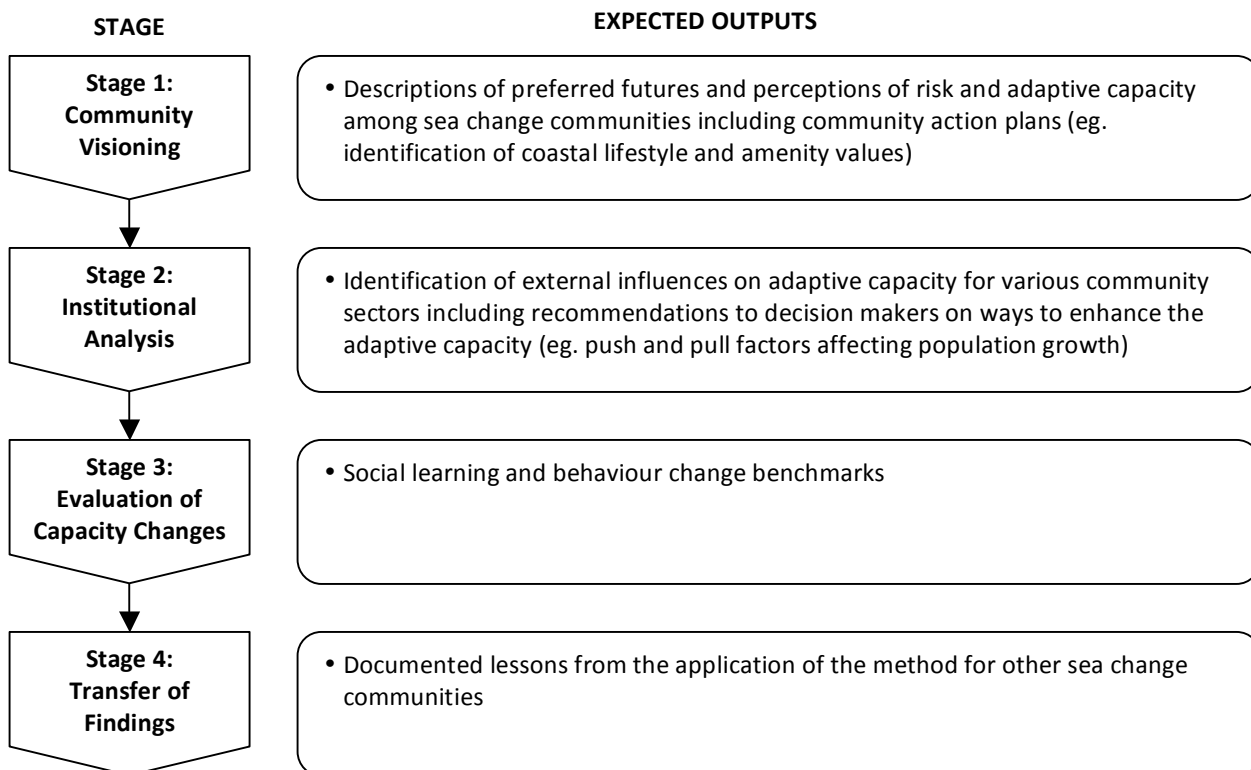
STAGE

EXPECTED OUTPUTS

Stage 1: Community Visioning

• Descriptions of preferred futures and perceptions of risk and adaptive capacity among sea change communities including community action plans (eg. identification of coastal lifestyle and amenity values)

Stage 2: Institutional Analysis

• Identification of external influences on adaptive capacity for various community sectors including recommendations to decision makers on ways to enhance the adaptive capacity (eg. push and pull factors affecting population growth)

Stage 3: Evaluation of Capacity Changes

• Social learning and behaviour change benchmarks

Stage 4: Transfer of Findings

• Documented lessons from the application of the method for other sea change communities